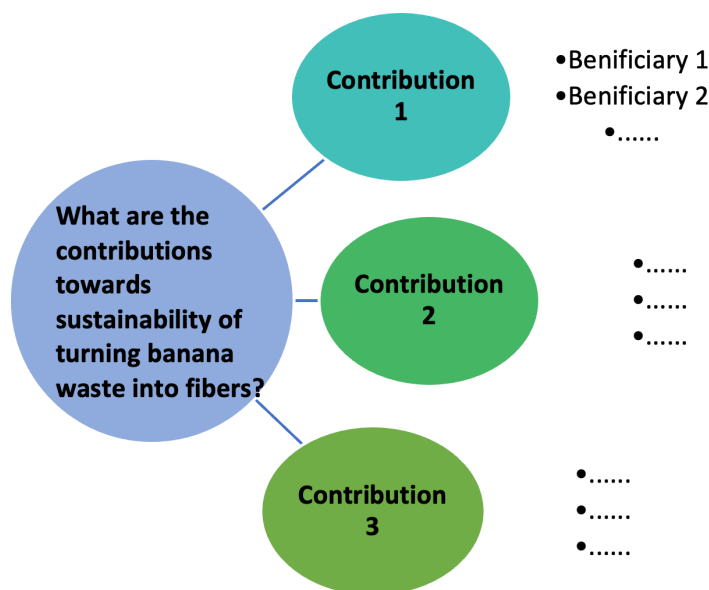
What are the contributions towards sustainability of turning banana waste into fibers?

Contribution 1

•Benificiary 1
•Benificiary 2
•......

Contribution 2

•......
•......
•......

Contribution 3

•......
•......
•......